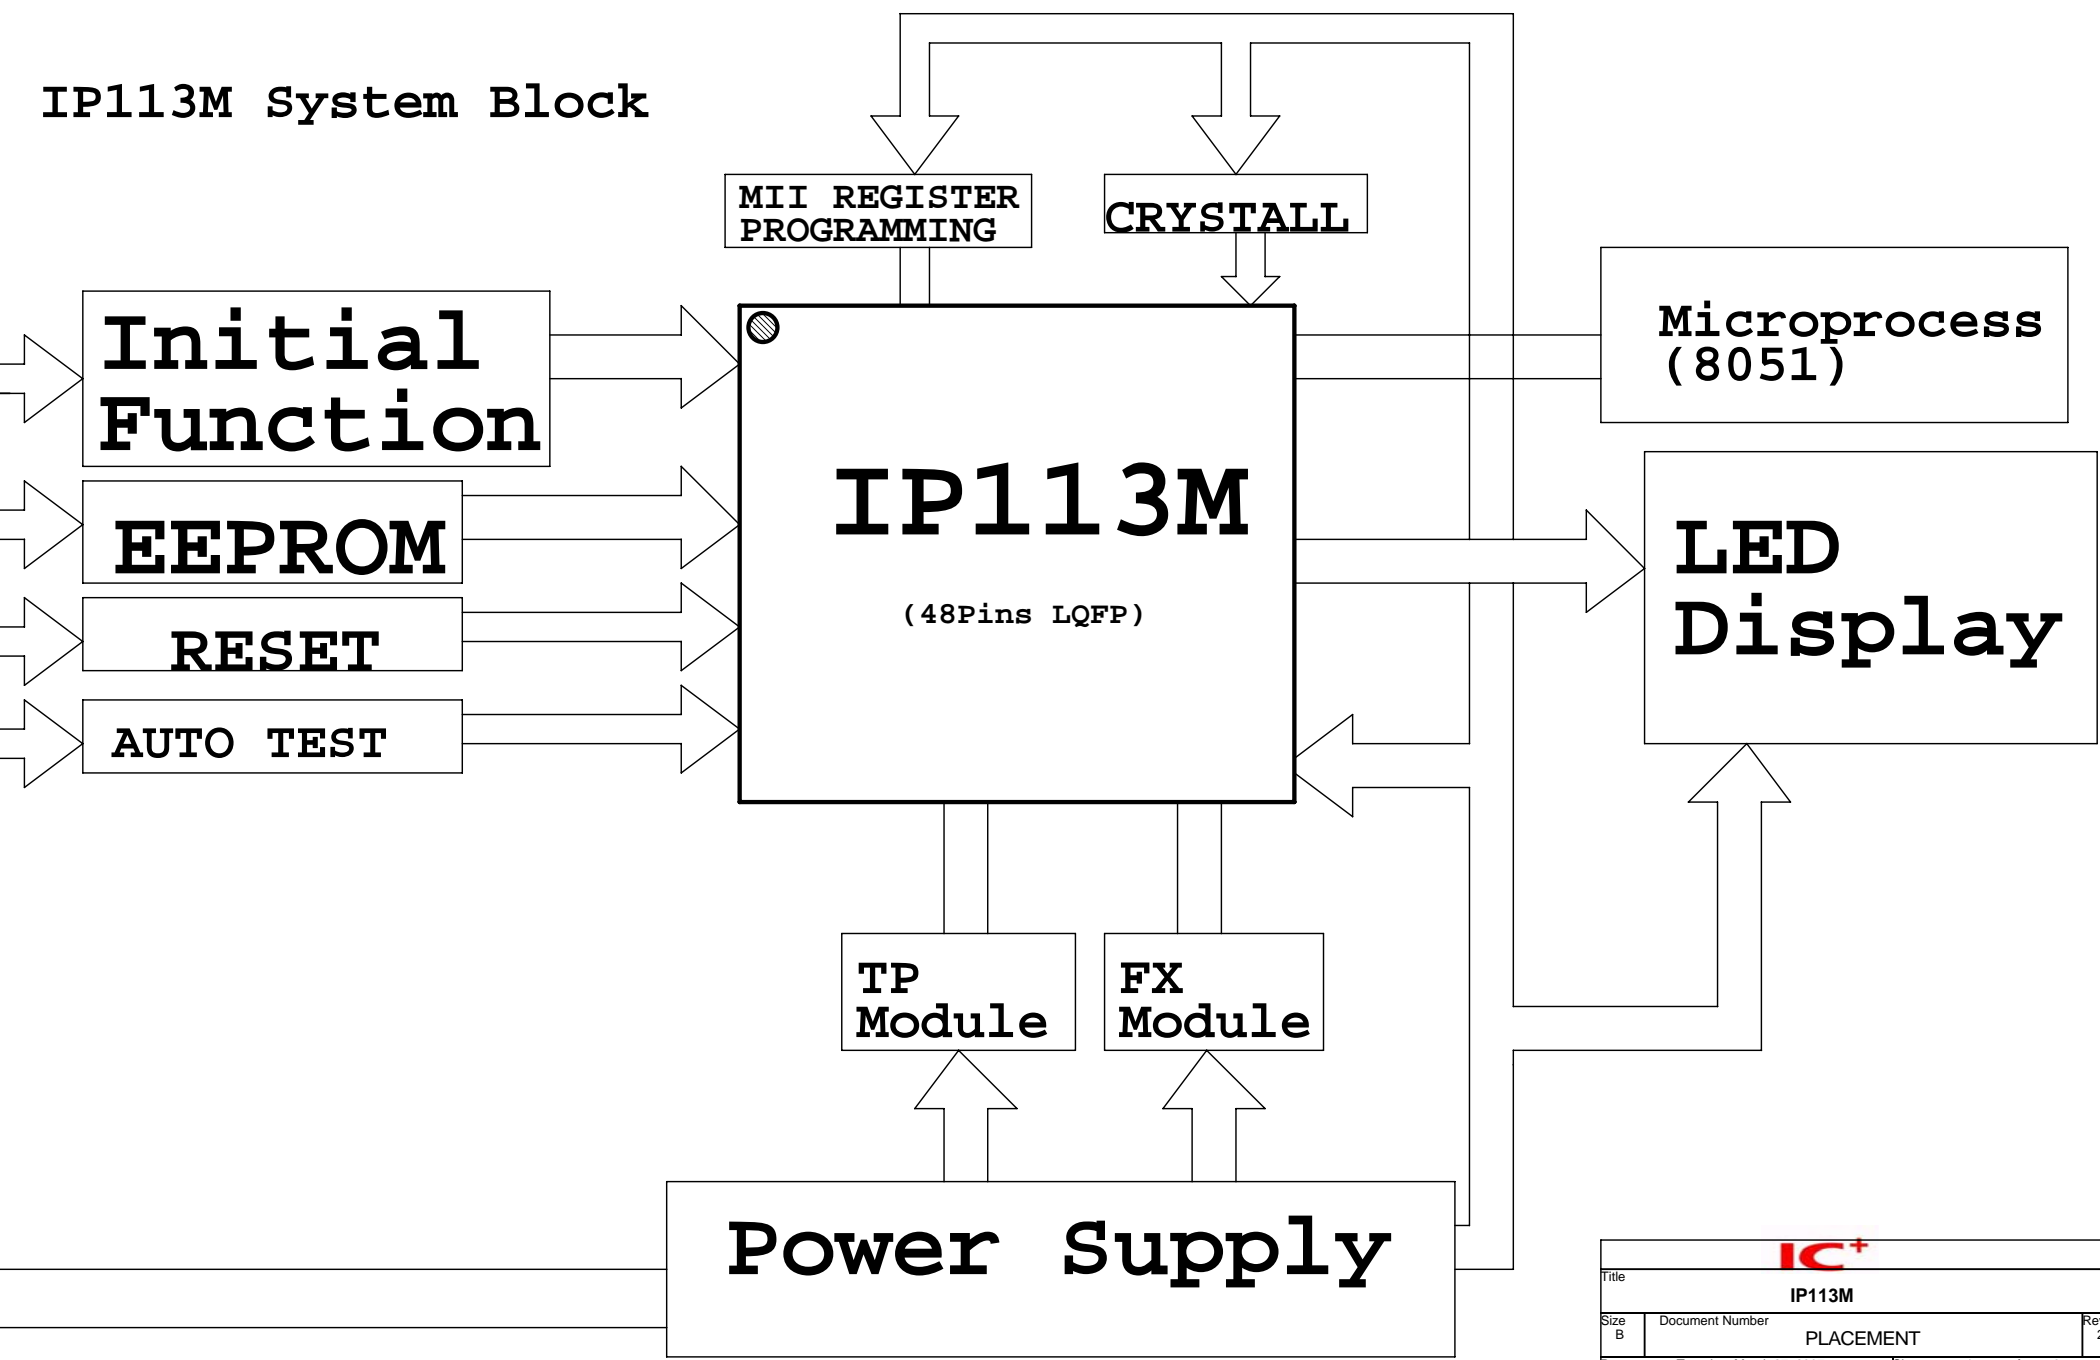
IP113M System Block

MII REGISTER PROGRAMMING

CRYSTALL

Initial Function

EEPROM

RESET

AUTO TEST

IP113M

(48Pins LQFP)

Microprocess (8051)

LED Display

TP Module

FX Module

Power Supply

IC+

Title

IP113M

Size
B

Document Number

PLACEMENT

Re